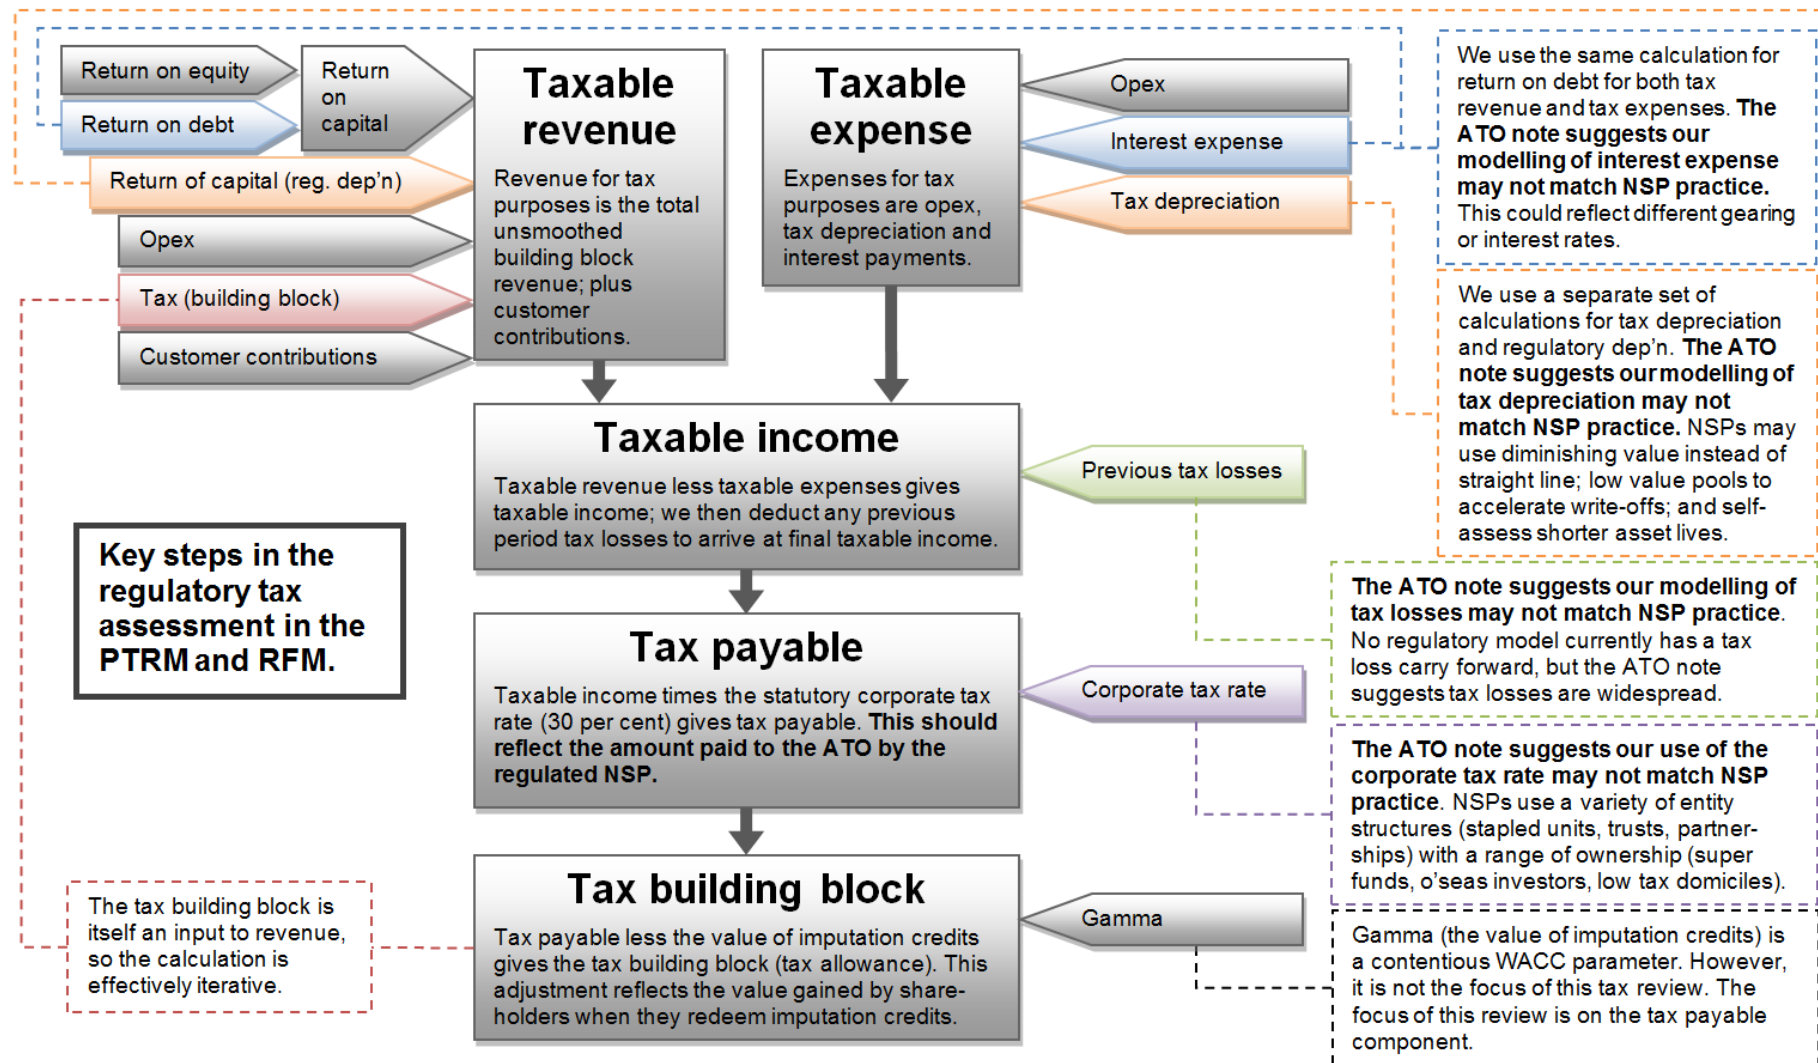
Return on equity

Return on debt

Return on capital

Return of capital (reg. dep'n)

Opex

Tax (building block)

Customer contributions

Taxable revenue

Revenue for tax purposes is the total unsmoothed building block revenue; plus customer contributions.

Taxable expense

Expenses for tax purposes are opex, tax depreciation and interest payments.

Opex

Interest expense

Tax depreciation

We use the same calculation for return on debt for both tax revenue and tax expenses. **The ATO note suggests our modelling of interest expense may not match NSP practice.** This could reflect different gearing or interest rates.

We use a separate set of calculations for tax depreciation and regulatory dep'n. **The ATO note suggests our modelling of tax depreciation may not match NSP practice.** NSPs may use diminishing value instead of straight line; low value pools to accelerate write-offs; and self-assess shorter asset lives.

Taxable income

Taxable revenue less taxable expenses gives taxable income; we then deduct any previous period tax losses to arrive at final taxable income.

Previous tax losses

Key steps in the regulatory tax assessment in the PTRM and RFM.

**The ATO note suggests our modelling of tax losses may not match NSP practice.** No regulatory model currently has a tax loss carry forward, but the ATO note suggests tax losses are widespread.

Tax payable

Taxable income times the statutory corporate tax rate (30 per cent) gives tax payable. **This should reflect the amount paid to the ATO by the regulated NSP.**

Corporate tax rate

**The ATO note suggests our use of the corporate tax rate may not match NSP practice**. NSPs use a variety of entity structures (stapled units, trusts, partnerships) with a range of ownership (super funds, o'seas investors, low tax domiciles).

The tax building block is itself an input to revenue, so the calculation is effectively iterative.

Tax building block

Tax payable less the value of imputation credits gives the tax building block (tax allowance). This adjustment reflects the value gained by shareholders when they redeem imputation credits.

Gamma

Gamma (the value of imputation credits) is a contentious WACC parameter. However, it is not the focus of this tax review. The focus of this review is on the tax payable component.